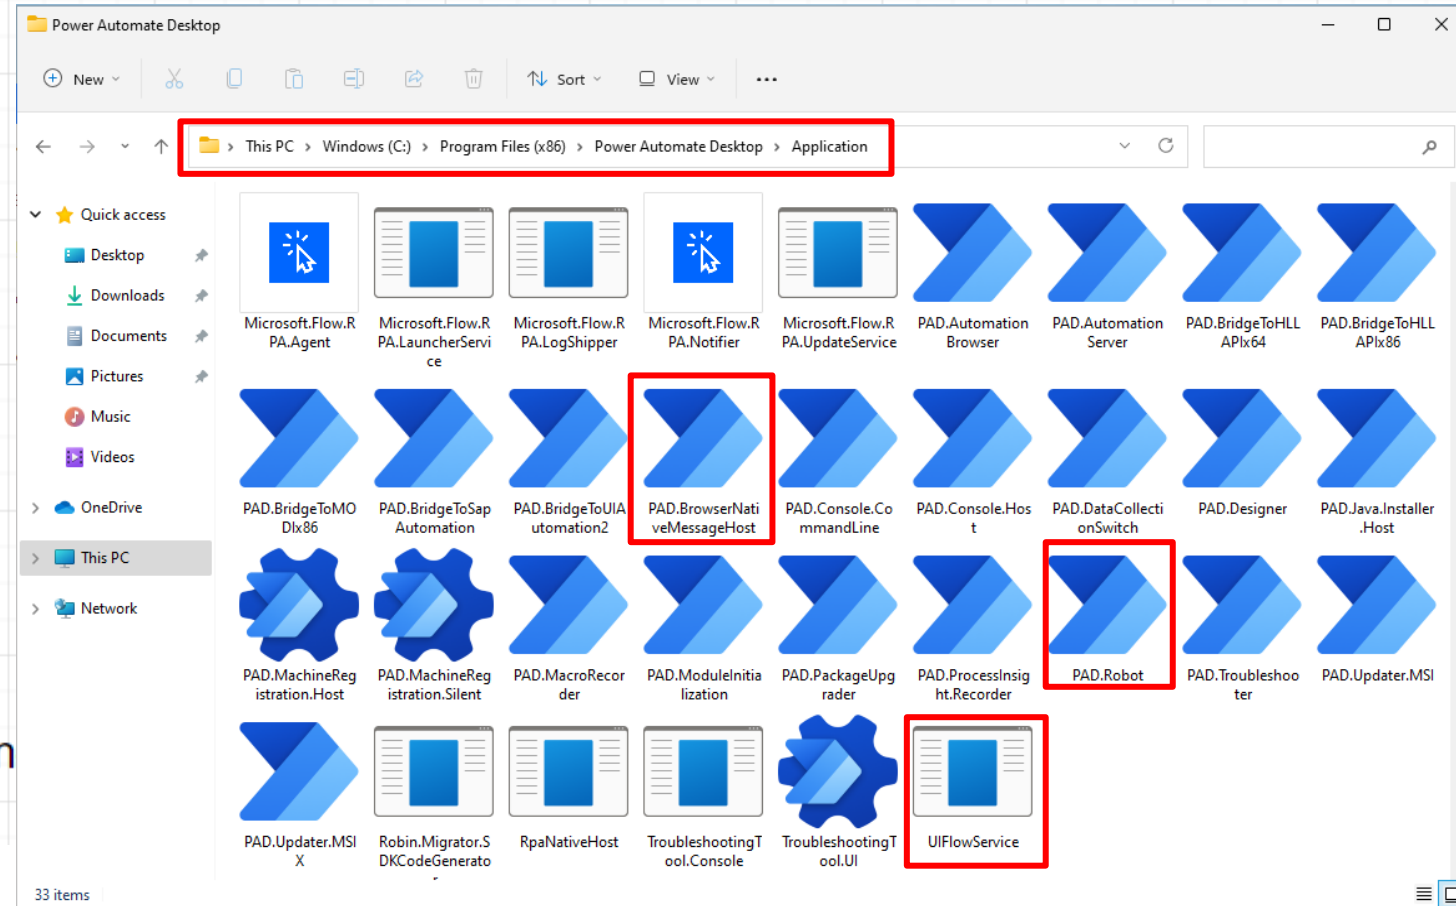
Power Automate Desktop

New Sort View ···

This PC > Windows (C:) > Program Files (x86) > Power Automate Desktop > Application

Quick access
Desktop
Downloads
Documents
Pictures
Music
Videos
OneDrive
This PC
Network

Microsoft.Flow.RPA.Agent
Microsoft.Flow.RPA.LauncherService
Microsoft.Flow.RPA.LogShipper
Microsoft.Flow.RPA.Notifier
Microsoft.Flow.RPA.UpdateService
PAD.AutomationBrowser
PAD.AutomationServer
PAD.BridgeToHLLAPIx64
PAD.BridgeToHLLAPIx86
PAD.BridgeToMODIx86
PAD.BridgeToSapAutomation
PAD.BridgeToUIAutomation2
PAD.BrowserNativeMessageHost
PAD.Console.CommandLine
PAD.Console.Host
PAD.DataCollectionSwitch
PAD.Designer
PAD.Java.Installer.Host
PAD.MachineRegistration.Host
PAD.MachineRegistration.Silent
PAD.MacroRecorder
PAD.ModuleInitialization
PAD.PackageUpgrader
PAD.ProcessInsight.Recorder
PAD.Robot
PAD.Troubleshooter
PAD.Updater.MSI
PAD.Updater.MSIX
Robin.Migrator.SDKCodeGenerato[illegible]
RpaNativeHost
TroubleshootingTool.Console
TroubleshootingTool.UI
UIFlowService

33 items